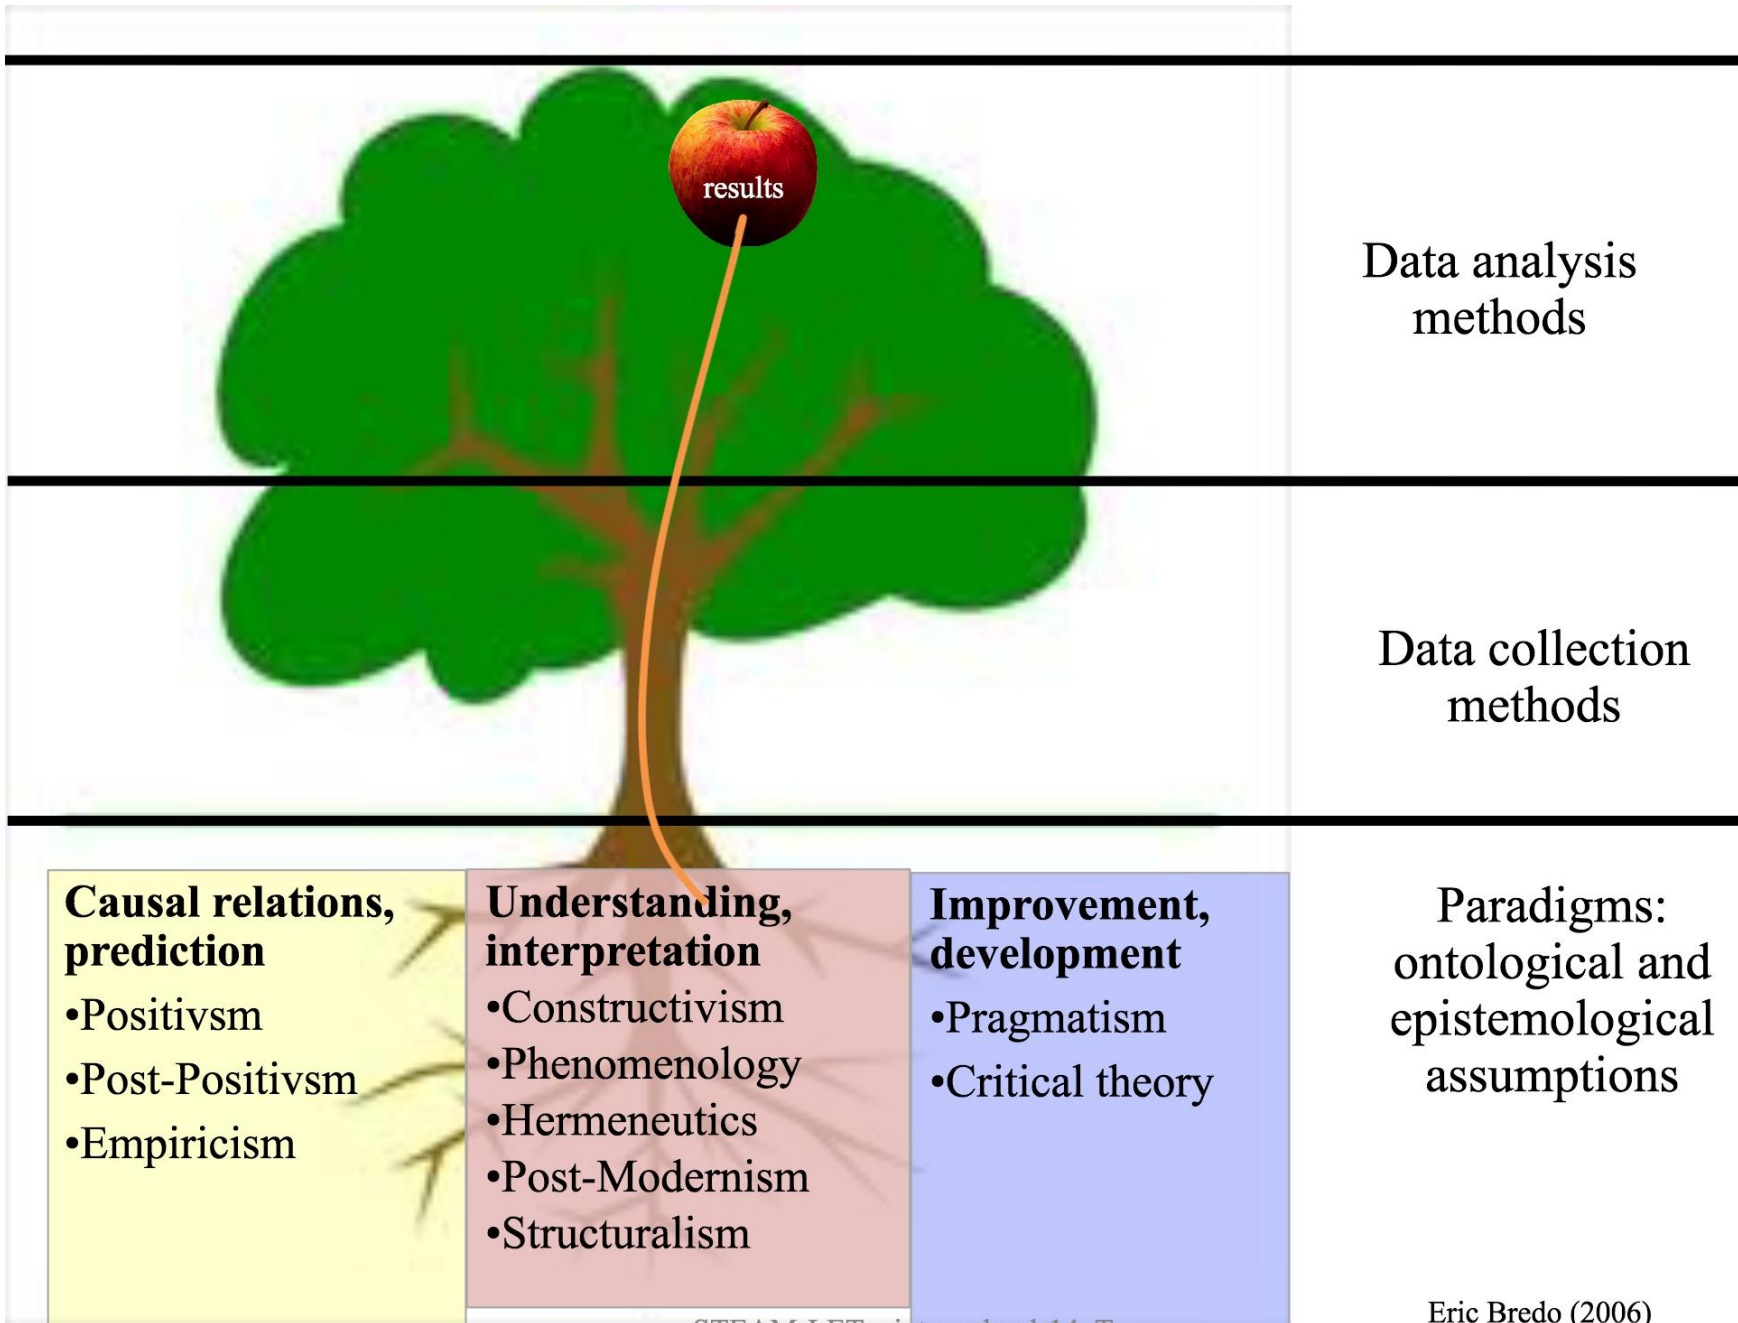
results

Data analysis methods

Data collection methods

Causal relations, prediction
•Positivsm
•Post-Positivsm
•Empiricism

Understanding, interpretation
•Constructivism
•Phenomenology
•Hermeneutics
•Post-Modernism
•Structuralism

Improvement, development
•Pragmatism
•Critical theory

Paradigms: ontological and epistemological assumptions

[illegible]

Eric Bredo (2006)